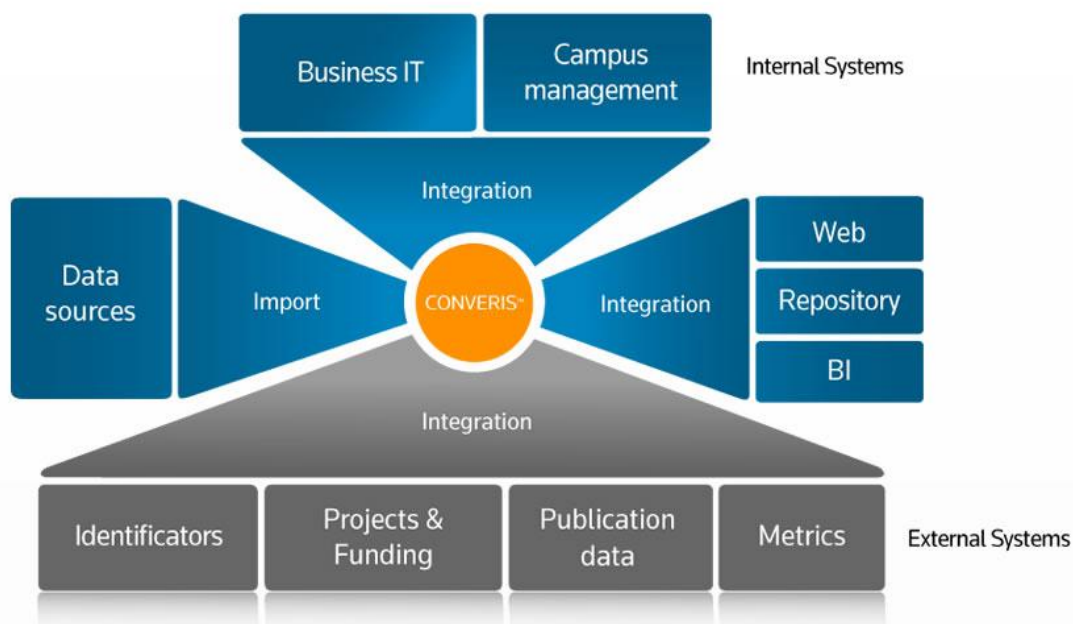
Business IT

Campus management

Internal Systems

Integration

Data sources

Import

CONVERIS™

Integration

Web

Repository

BI

Integration

Identificators

Projects & Funding

Publication data

Metrics

External Systems